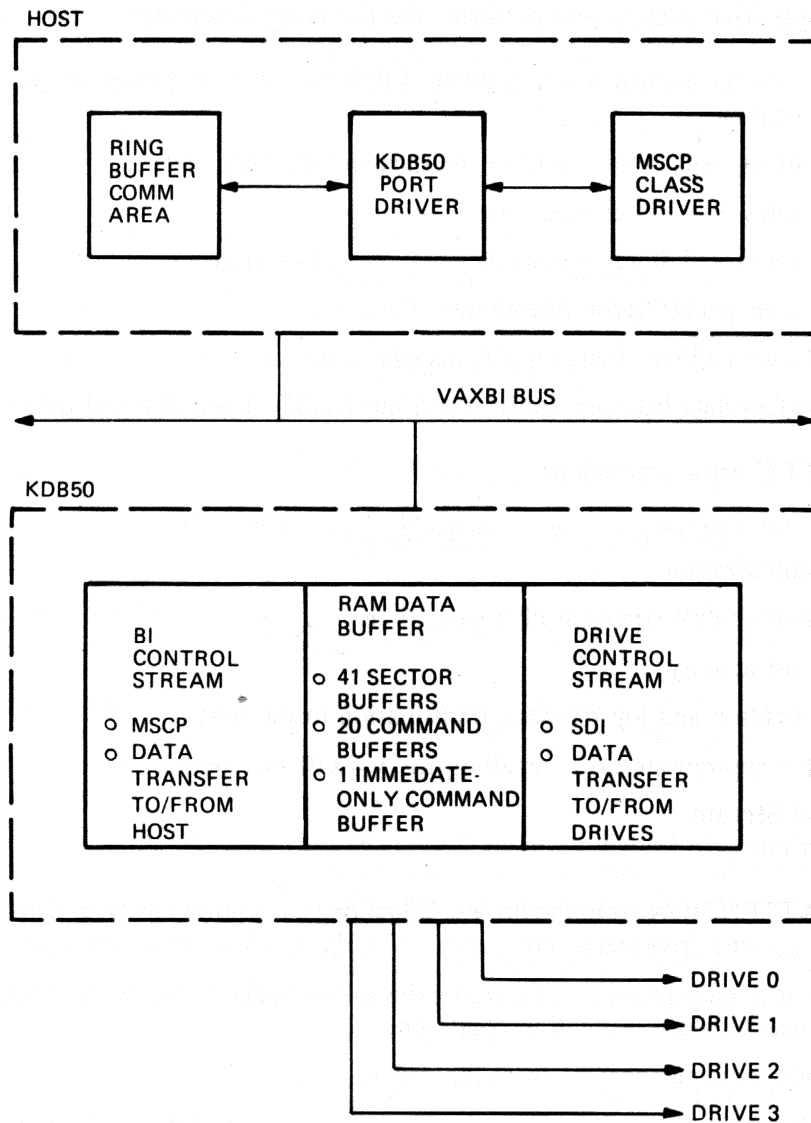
HOST

RING BUFFER COMM AREA

KDB50 PORT DRIVER

MSCP CLASS DRIVER

VAXBI BUS

KDB50

BI CONTROL STREAM

o MSCP
o DATA TRANSFER TO/FROM HOST

RAM DATA BUFFER

o 41 SECTOR BUFFERS
o 20 COMMAND BUFFERS
o 1 IMMEDATE-ONLY COMMAND BUFFER

DRIVE CONTROL STREAM

o SDI
o DATA TRANSFER TO/FROM DRIVES

DRIVE 0
DRIVE 1
DRIVE 2
DRIVE 3